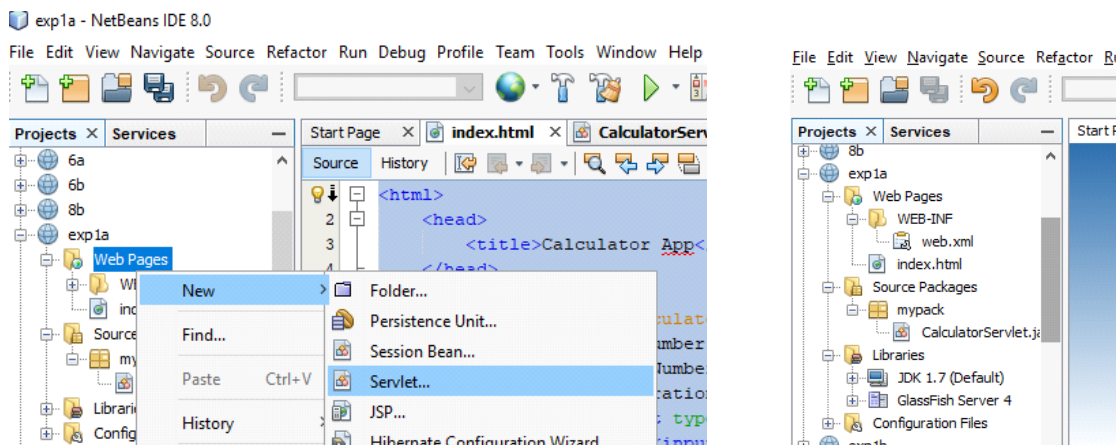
exp1a - NetBeans IDE 8.0

File Edit View Navigate Source Refactor Run Debug Profile Team Tools Window Help

Projects × Services

6a
6b
8b
exp1a
Web Pages
WI
inc
Source
my
Librari
Config

Start Page × index.html × CalculatorServ

Source History

1 <html>
2 <head>
3 <title>Calculator App<
4 </head>

culat
umber
Numbe
tatio
; typ
input

New
Find...
Paste Ctrl+V
History

Folder...
Persistence Unit...
Session Bean...
Servlet...
JSP...
Hibernate Configuration Wizard

File Edit View Navigate Source Refactor R

Projects × Services

Start P

8b
exp1a
Web Pages
WEB-INF
web.xml
index.html
Source Packages
mypack
CalculatorServlet.ja
Libraries
JDK 1.7 (Default)
GlassFish Server 4
Configuration Files
exp1b